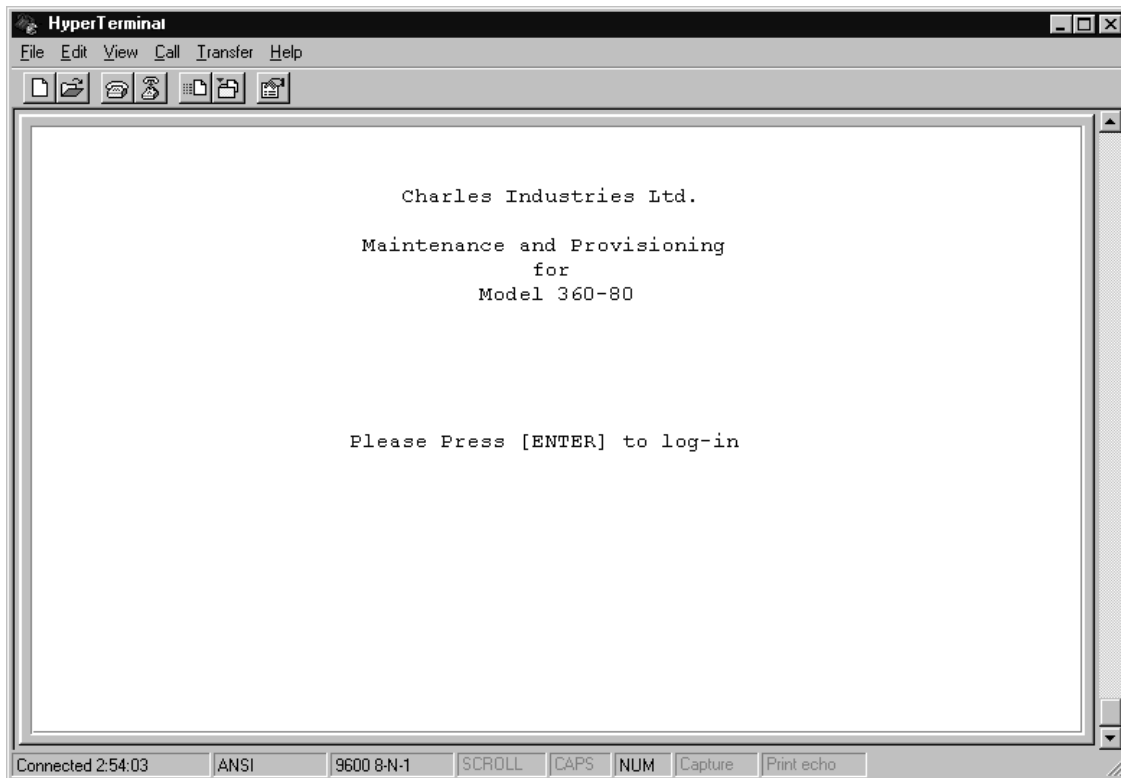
HyperTerminal

File Edit View Call Transfer Help

Charles Industries Ltd.

Maintenance and Provisioning
for
Model 360-80

Please Press [ENTER] to log-in

Connected 2:54:03 | ANSI | 9600 8-N-1 | SCROLL | CAPS | NUM | Capture | Print echo